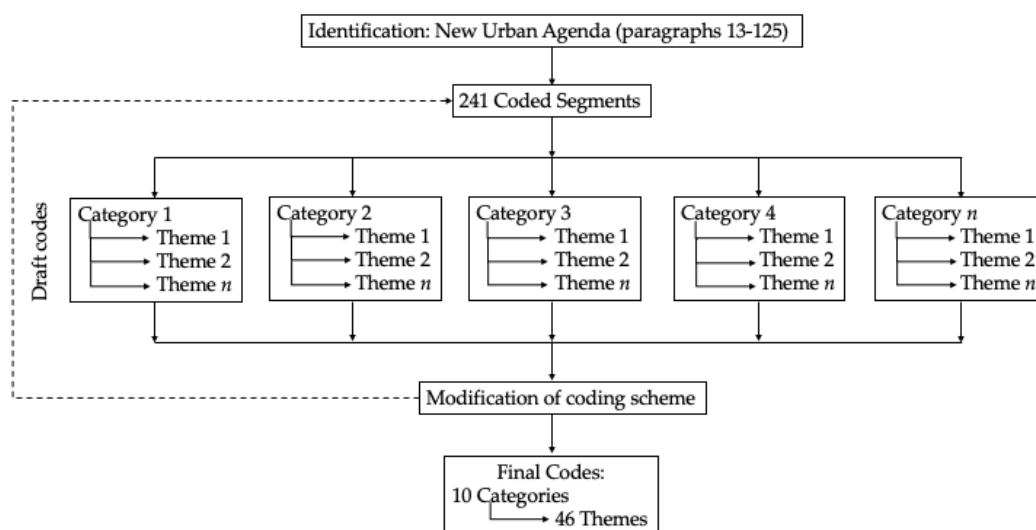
Identification: New Urban Agenda (paragraphs 13-125)

241 Coded Segments

Draft codes

Category 1
Theme 1
Theme 2
Theme $n$

Category 2
Theme 1
Theme 2
Theme $n$

Category 3
Theme 1
Theme 2
Theme $n$

Category 4
Theme 1
Theme 2
Theme $n$

Category $n$
Theme 1
Theme 2
Theme $n$

Modification of coding scheme

Final Codes:
10 Categories
46 Themes